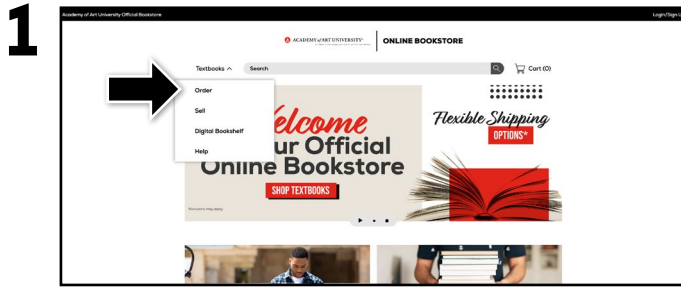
1

Academy of Art University Official Bookstore

Login/Sign

ACADEMY of ART UNIVERSITY

ONLINE BOOKSTORE

Textbooks

Search

Cart (0)

Order

Sell

Digital Bookshelf

Help

elcome

ur Official

Online Bookstore

SHOP TEXTBOOKS

Flexible Shipping

OPTIONS*

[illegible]